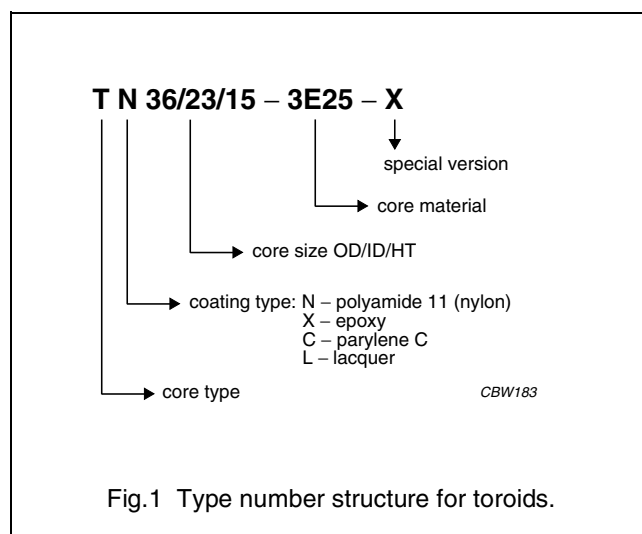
T N 36/23/15 – 3E25 – X

special version

core material

core size OD/ID/HT

coating type: N – polyamide 11 (nylon)
X – epoxy
C – parylene C
L – lacquer

core type

CBW183

Fig.1 Type number structure for toroids.